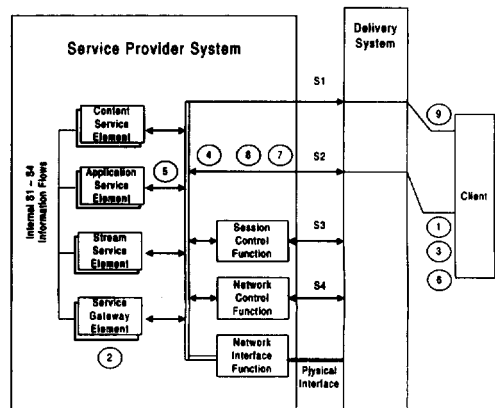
Service Provider System

Delivery System

Internal S1 – S4 Information Flows

Content Service Element

Application Service Element

Stream Service Element

Service Gateway Element

2

5

4

8

7

S1

S2

S3

S4

Session Control Function

Network Control Function

Network Interface Function

Plysical Interface

9

Client

1

3

6